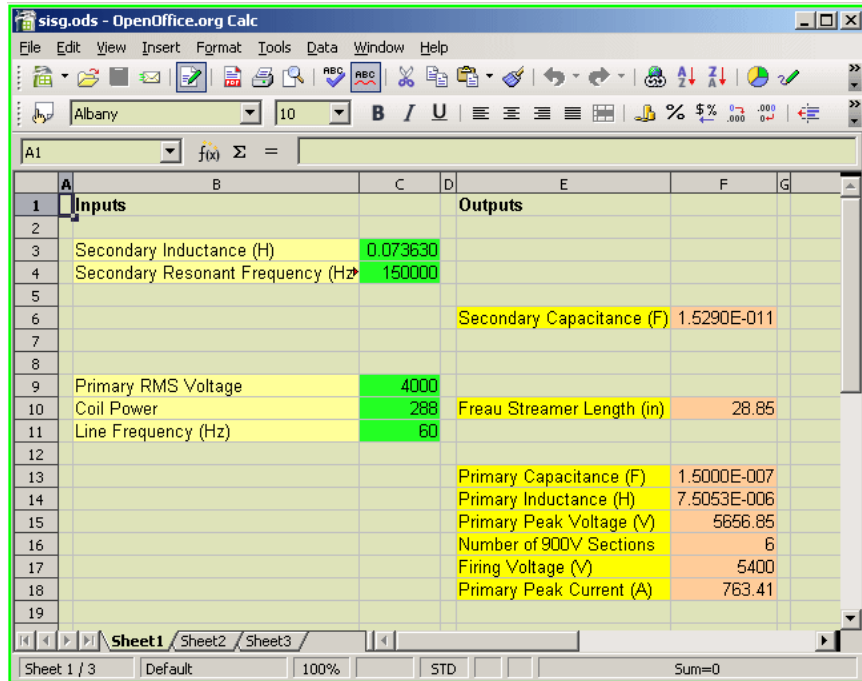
sisg.ods - OpenOffice.org Calc

File Edit View Insert Format Tools Data Window Help

Albany 10

A1 $f(x)$ Σ =

| | A | B | C | D | E | F | G |
|---|---|---|---|---|---|---|---|
| 1 | | Inputs | | | Outputs | | |
| 2 | | | | | | | |
| 3 | | Secondary Inductance (H) | 0.073630 | | | | |
| 4 | | Secondary Resonant Frequency (Hz | 150000 | | | | |
| 5 | | | | | | | |
| 6 | | | | | Secondary Capacitance (F) | 1.5290E-011 | |
| 7 | | | | | | | |
| 8 | | | | | | | |
| 9 | | Primary RMS Voltage | 4000 | | | | |
| 10 | | Coil Power | 288 | | Freau Streamer Length (in) | 28.85 | |
| 11 | | Line Frequency (Hz) | 60 | | | | |
| 12 | | | | | | | |
| 13 | | | | | Primary Capacitance (F) | 1.5000E-007 | |
| 14 | | | | | Primary Inductance (H) | 7.5053E-006 | |
| 15 | | | | | Primary Peak Voltage (V) | 5656.85 | |
| 16 | | | | | Number of 900V Sections | 6 | |
| 17 | | | | | Firing Voltage (V) | 5400 | |
| 18 | | | | | Primary Peak Current (A) | 763.41 | |
| 19 | | | | | | | |

Sheet1 Sheet2 Sheet3

Sheet 1 / 3 Default 100% STD Sum=0